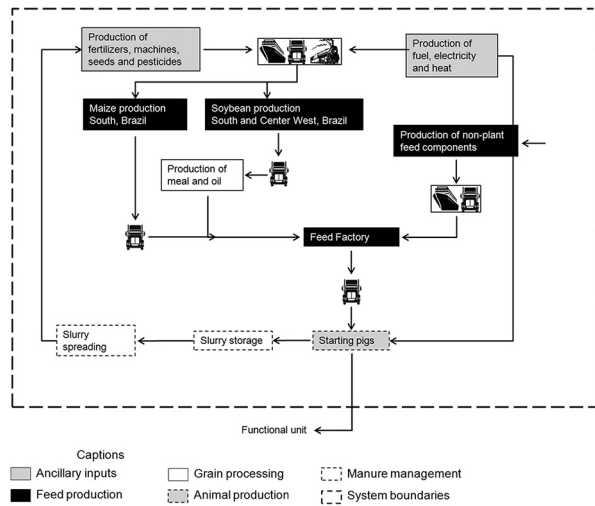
Production of fertilizers, machines, seeds and pesticides

Production of fuel, electricity and heat

Maize production South, Brazil

Soybean production South and Center West, Brazil

Production of non-plant feed components

Production of meal and oil

Feed Factory

Slurry spreading

Slurry storage

Starting pigs

Functional unit

Captions

Ancillary inputs

Grain processing

Manure management

Feed production

Animal production

System boundaries